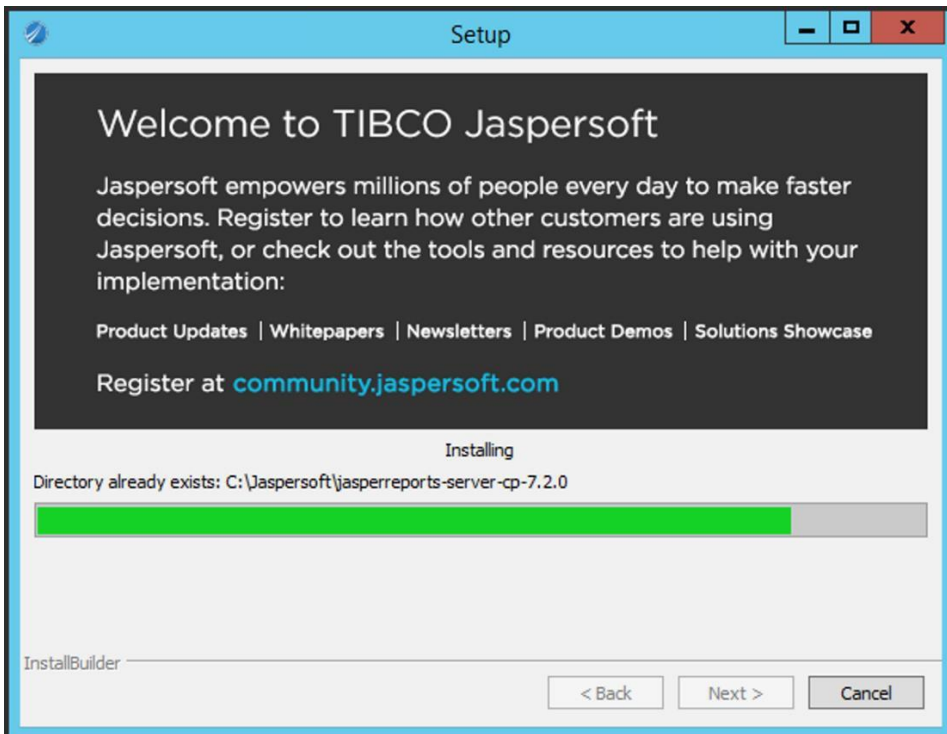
Setup

Welcome to TIBCO Jaspersoft

Jaspersoft empowers millions of people every day to make faster decisions. Register to learn how other customers are using Jaspersoft, or check out the tools and resources to help with your implementation:

Product Updates | Whitepapers | Newsletters | Product Demos | Solutions Showcase

Register at community.jaspersoft.com

Installing

Directory already exists: C:\Jaspersoft\jasperreports-server-cp-7.2.0

InstallBuilder

< Back   Next >   Cancel